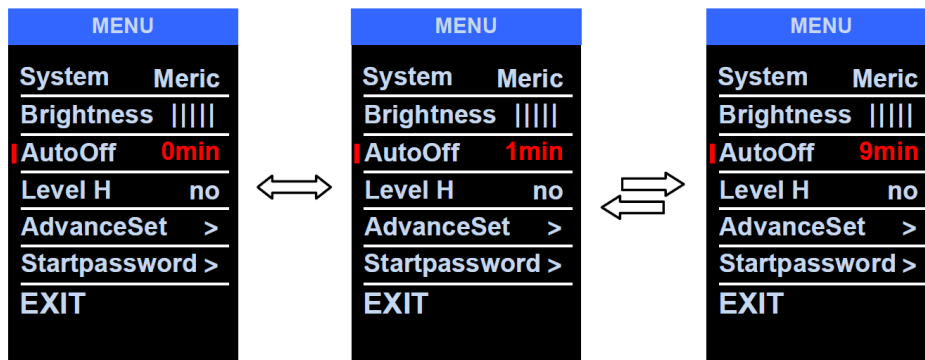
MENU

System Meric
Brightness |||||
AutoOff 0min
Level H no
AdvanceSet >
Startpassword >
EXIT

MENU

System Meric
Brightness |||||
AutoOff 1min
Level H no
AdvanceSet >
Startpassword >
EXIT

MENU

System Meric
Brightness |||||
AutoOff 9min
Level H no
AdvanceSet >
Startpassword >
EXIT